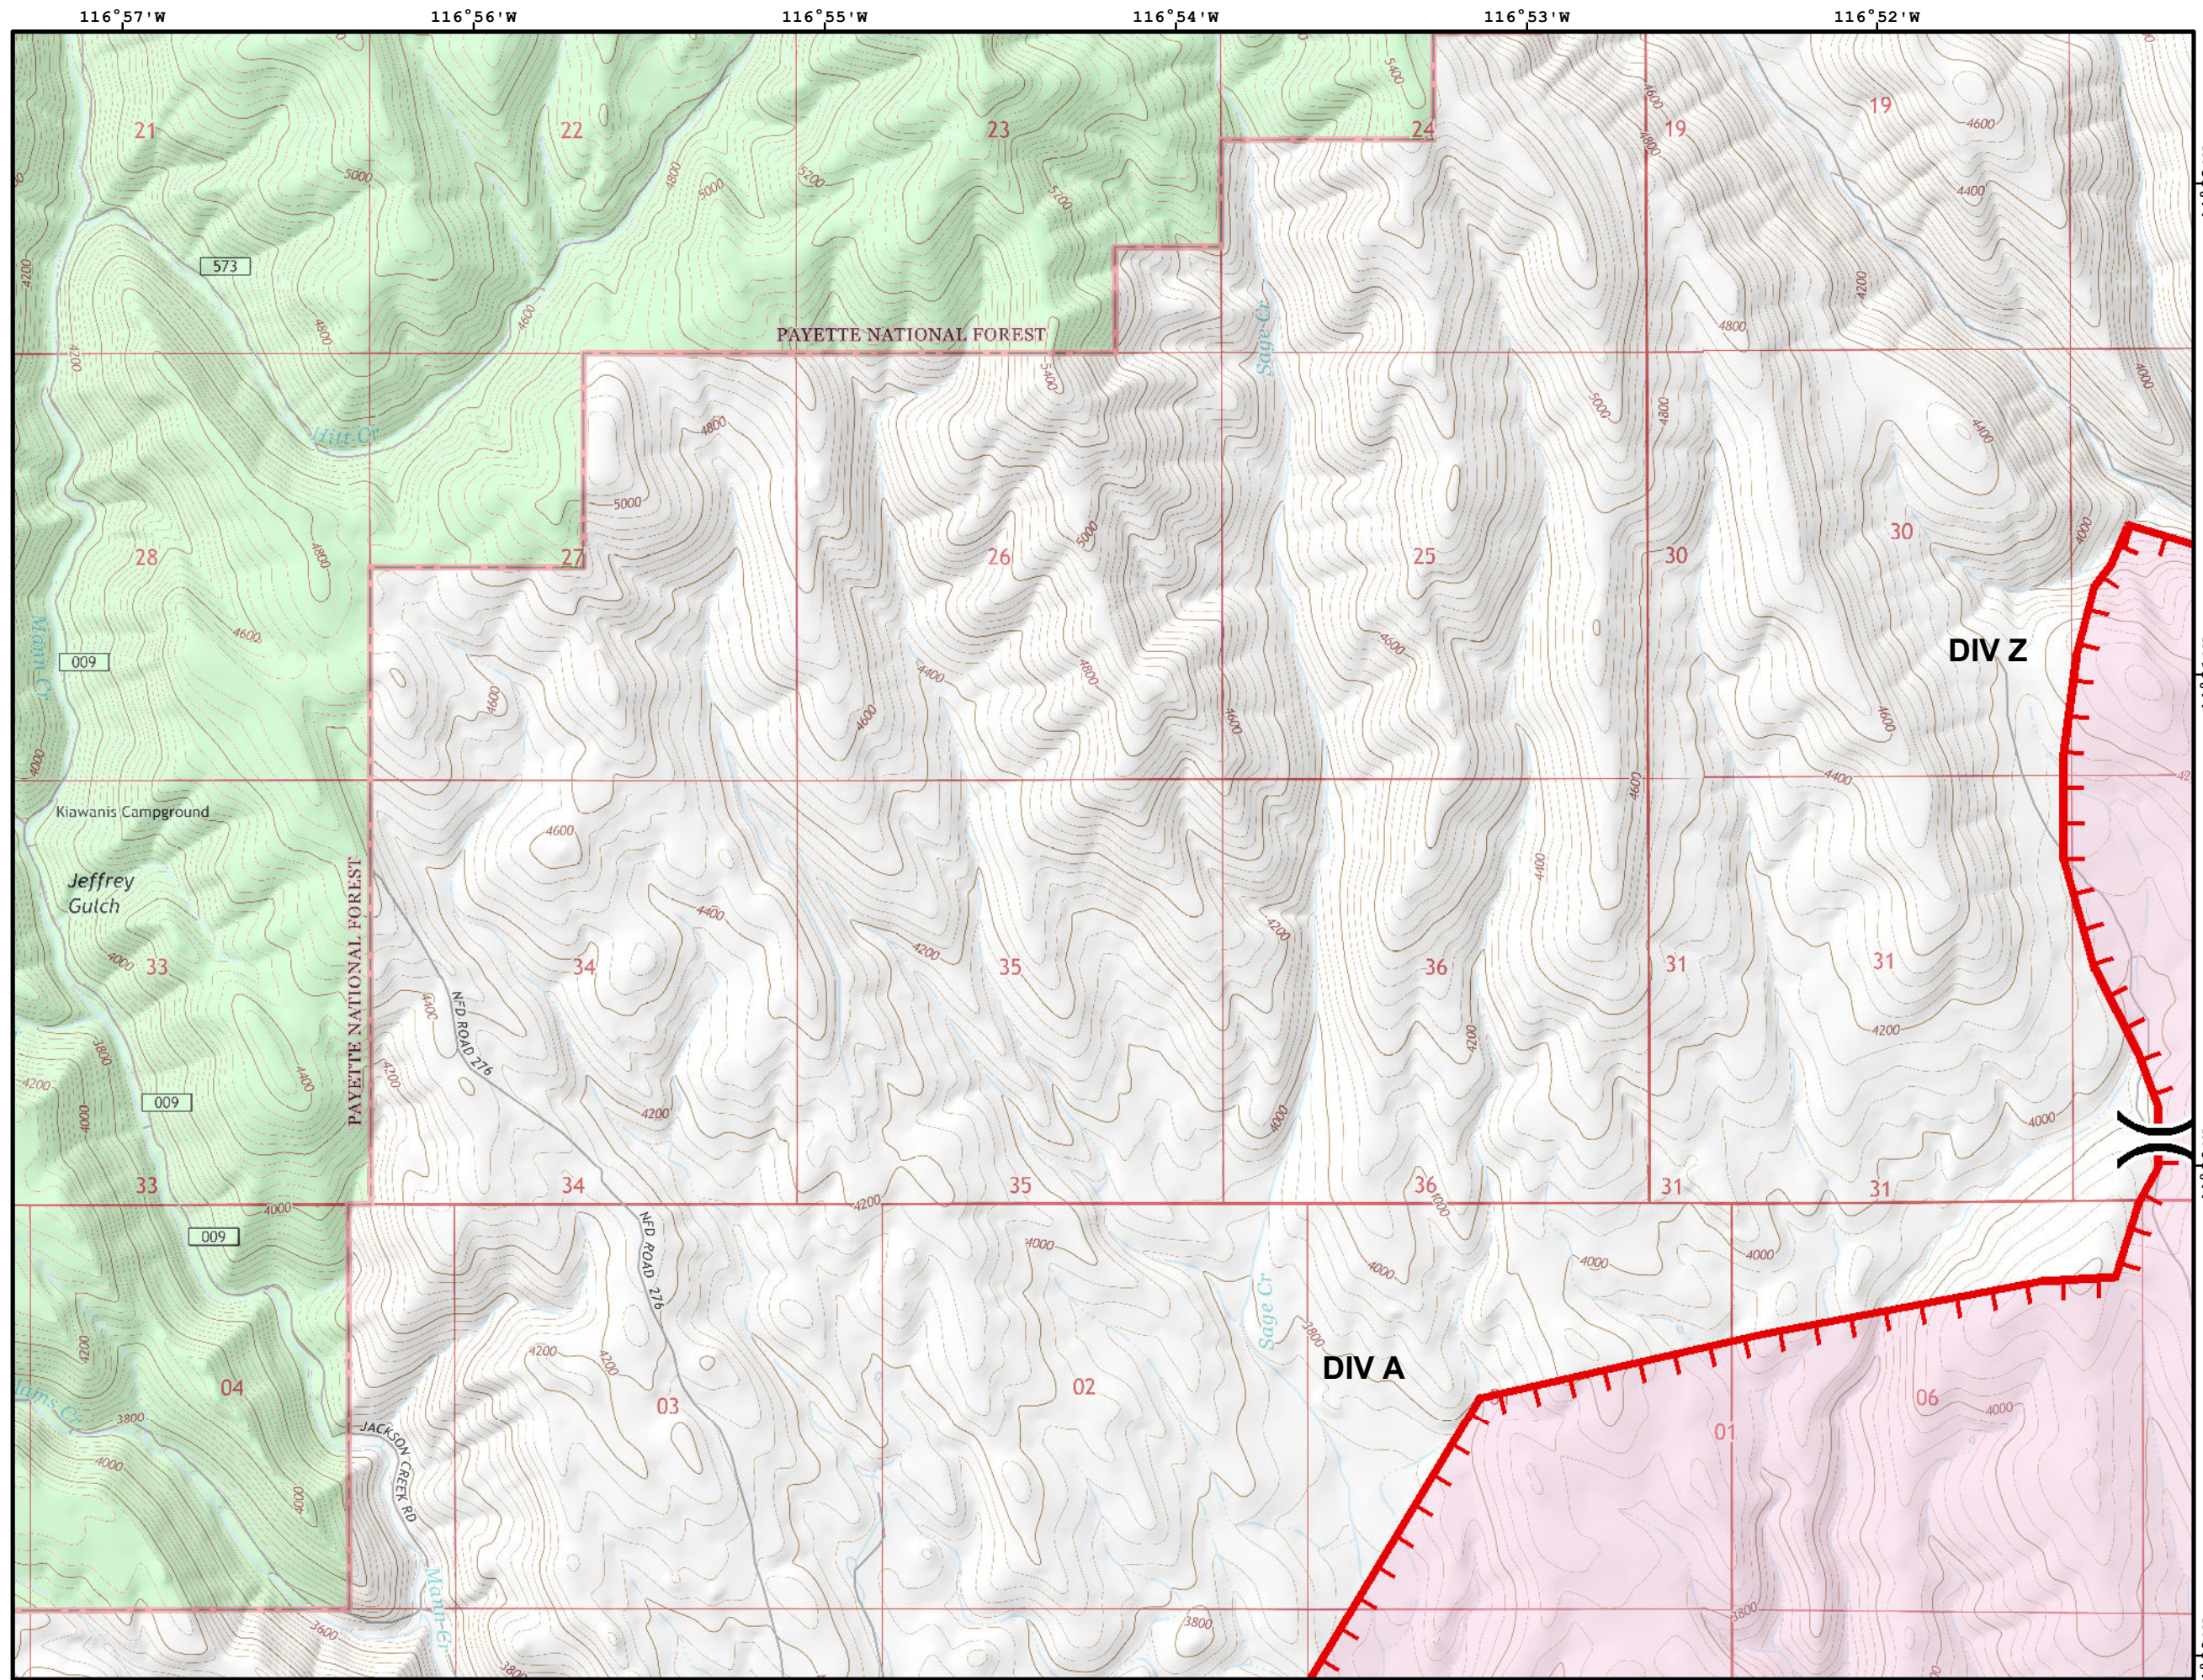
116°57'W
116°56'W
116°55'W
116°54'W
116°53'W
116°52'W

21
22
23
24
19
19
573
5000
4800
5200
5400
4600
4400
4200
PAYETTE NATIONAL FOREST
Sage Cr
Hitt Cr
28
27
26
25
30
30
DIV Z
009
Mann Cr
Kiawanis Campground
Jeffrey Gulch
33
34
35
36
31
31
NFD ROAD 276
PAYETTE NATIONAL FOREST
009
3800
4000
33
34
35
36
31
31
009
NFD ROAD 276
Sage Cr
DIV A
04
03
02
01
06
JACKSON CREEK RD
Mann Cr
3600
3800